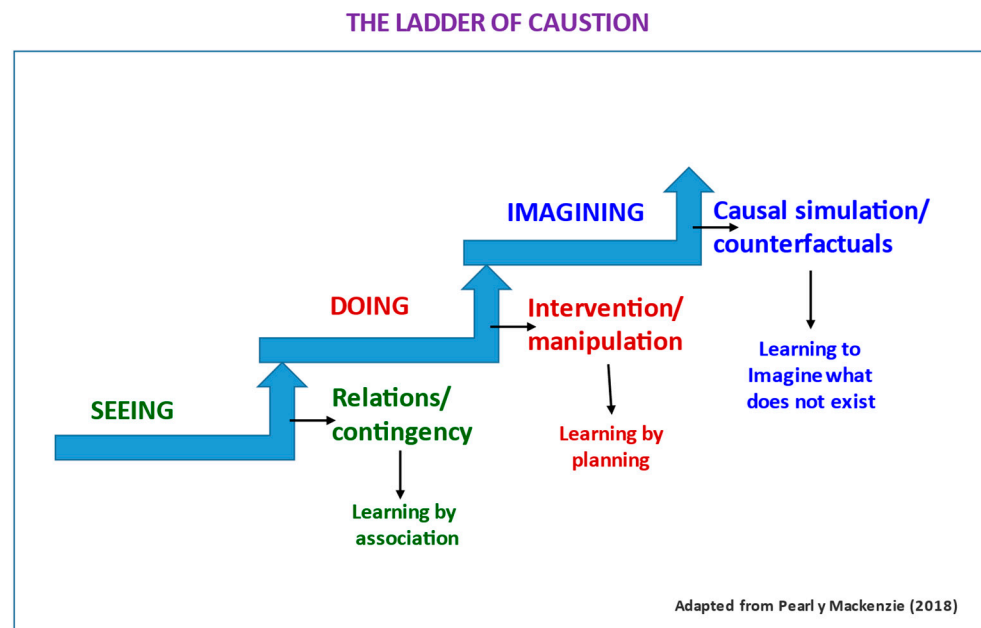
THE LADDER OF CAUSTION

SEEING

Relations/ contingency

Learning by association

DOING

Intervention/ manipulation

Learning by planning

IMAGINING

Causal simulation/ counterfactuals

Learning to Imagine what does not exist

Adapted from Pearl y Mackenzie (2018)